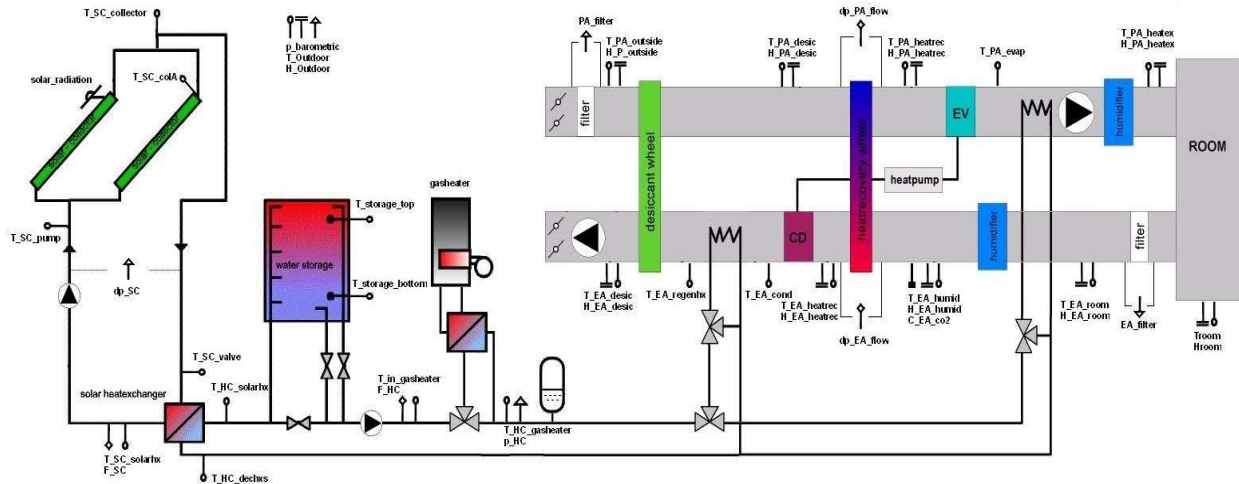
T_SC_collector

p_barometric
T_Outdoor
H_Outdoor

solar_radiation

T_SC_colA

solar collector

solar collector

T_SC_pump

dp_SC

water storage

T_storage_top

T_storage_bottom

gasheater

T_SC_valve

T_HC_solarhx

solar heatexchanger

T_in_gasheater
F_HC

T_HC_gasheater
p_HC

T_SC_solarhx
F_SC

T_HC_dechxs

PA_filter

T_PA_outside
H_P_outside

filter

desiccant wheel

T_PA_desic
H_PA_desic

dp_PA_flow

T_PA_heatrec
H_PA_heatrec

heatrecovery wheel

T_PA_evap

EV

heatpump

humidifier

T_PA_heatex
H_PA_heatex

ROOM

CD

humidifier

filter

T_EA_desic
H_EA_desic

T_EA_regenhx

T_EA_cond

T_EA_heatrec
H_EA_heatrec

T_EA_humid
H_EA_humid
C_EA_co2

dp_EA_flow

T_EA_room
H_EA_room

EA_filter

Troom
Hroom